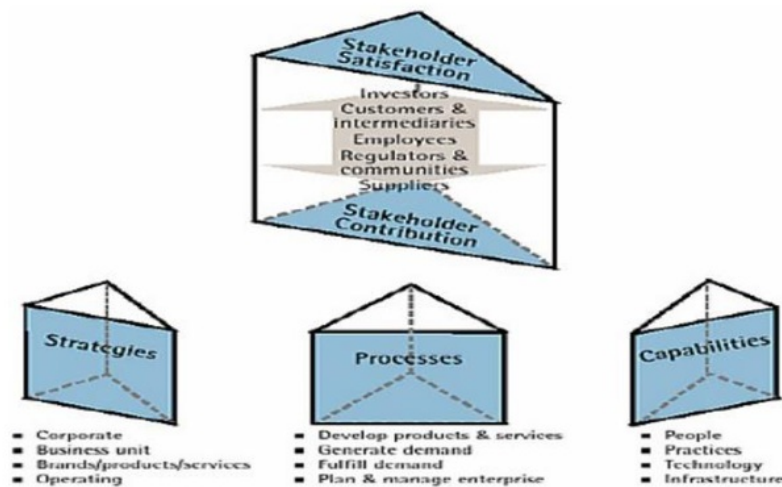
Stakeholder Satisfaction

Investors
Customers & intermediaries
Employees
Regulators & communities
Suppliers

Stakeholder Contribution

Strategies

Processes

Capabilities

- Corporate
- Business unit
- Brands/products/services
- Operating

- Develop products & services
- Generate demand
- Fulfill demand
- Plan & manage enterprise

- People
- Practices
- Technology
- Infrastructure